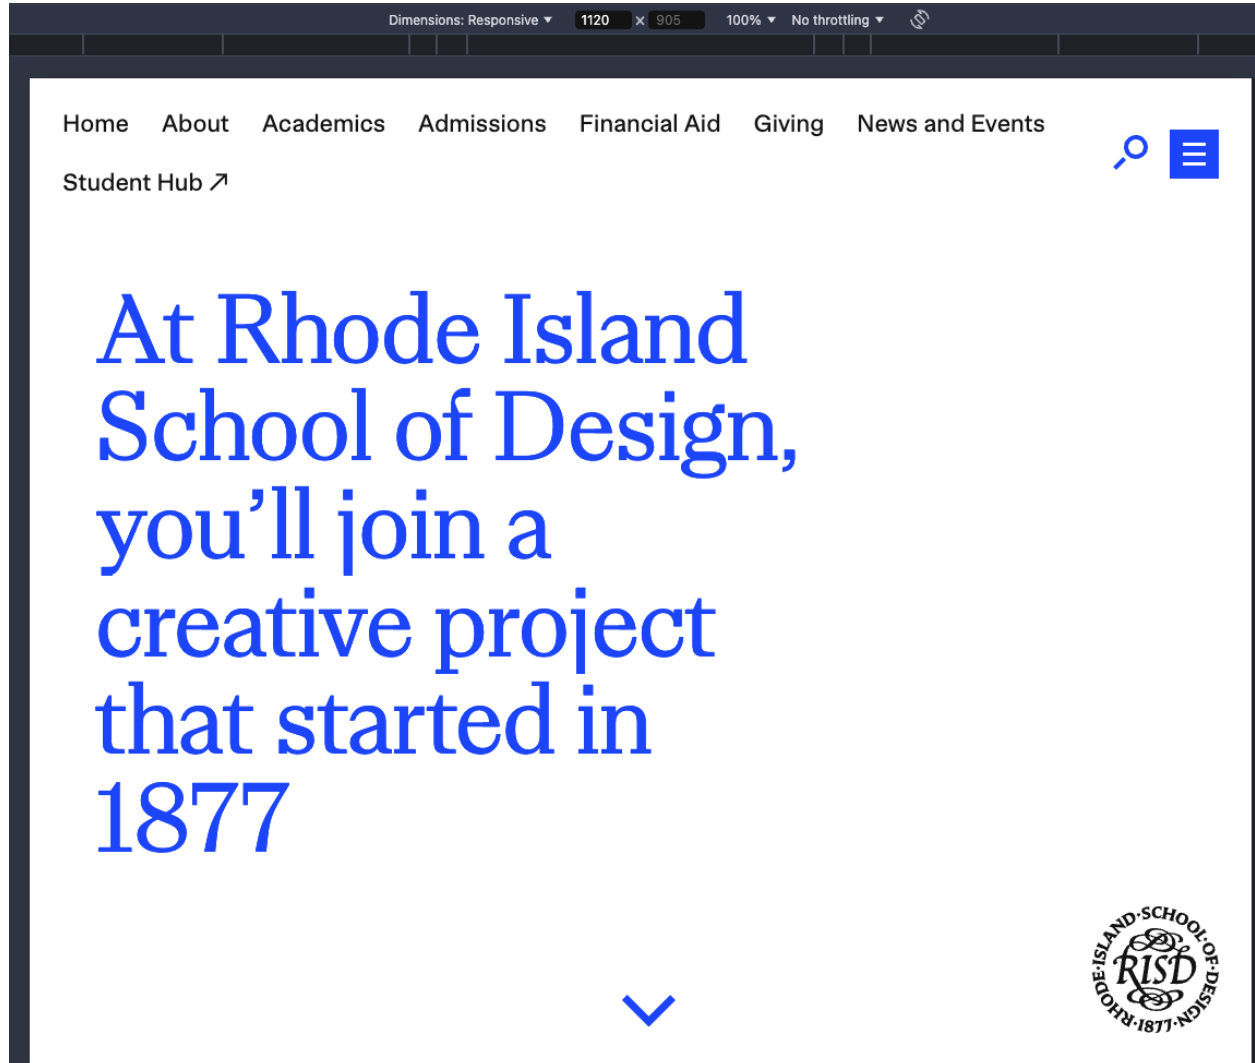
Dimensions: Responsive ▾ 1120 × 905 100% ▾ No throttling ▾

Home About Academics Admissions Financial Aid Giving News and Events

Student Hub ↗

At Rhode Island School of Design, you’ll join a creative project that started in 1877

RHODE·ISLAND·SCHOOL·OF·DESIGN·1877· RISD